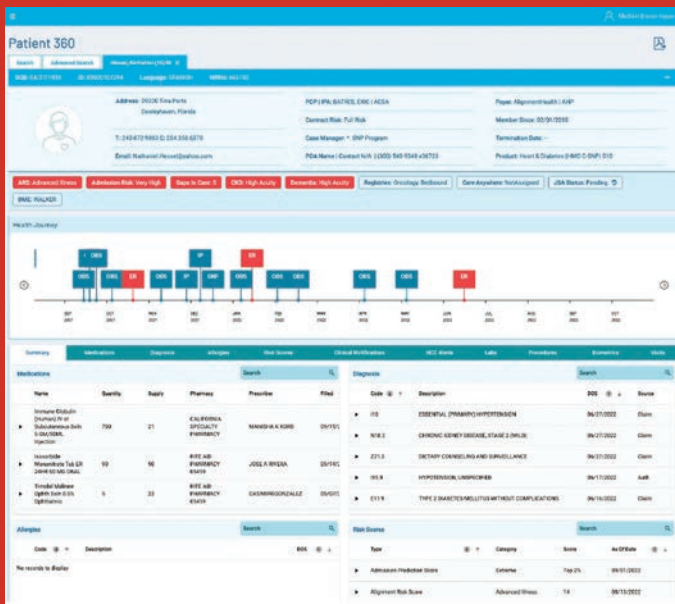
Patient 360

Search | Advanced Search | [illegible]

DOB: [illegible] | ID: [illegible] | Language: SPANISH | MBI: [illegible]

Address: 20020 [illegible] Coralville, Florida
T: 240-672-9803 C: 234-356-6870
Email: Nathaniel.Hessel@yahoo.com

PCP | IPA: BATRES, ERIC | AESA
Contract Risk: Full Risk
Case Manager: SNP Program
POA Name | Contact: N/A | (305) 545-5548 x36703

Payer: Alignment Health | AHP
Member Since: 03/01/2020
Termination Date: --
Product: Heart & Diabetes (HMO C-SNP) 010

ARS: Advanced Illness | Admission Risk: Very High | Days in Case: 5 | CKD: High Acuity | Dementia: High Acuity | Registries: Oncology Dashboard | Care Anywhere: Not Assigned | JSA Status: Pending

DME: WALKER

Health Journey

OBS | OBS | ER | OBS | IP | IP | SNF | OBS | ER | OBS | OBS | OBS | OBS | ER

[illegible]

Summary | Medications | Diagnosis | Allergies | Risk Scores | Clinical Notifications | NCC Alerts | Labs | Procedures | Biometrics | Visits

Medications | Search

| Name | Quantity | Supply | Pharmacy | Prescriber | Filled |
|---|---|---|---|---|---|
| Immune Globulin (Human) IV or Subcutaneous Soln 5 GM/50ML Injection | 700 | 21 | CALIFORNIA SPECIALTY PHARMACY | MANISHA K KOHLI | 09/15/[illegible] |
| Isosorbide Mononitrate Tab ER 24HR 60 MG ORAL | 90 | 90 | RITE AID PHARMACY 05459 | JOSE A RIVERA | 09/15/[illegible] |
| Timolol Maleate Ophth Soln 0.5% Ophthalmic | 5 | 23 | RITE AID PHARMACY 05459 | CASIMIRO GONZALEZ | 09/07/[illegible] |

Diagnosis | Search

| Code | Description | DOS | Source |
|---|---|---|---|
| I10 | ESSENTIAL (PRIMARY) HYPERTENSION | 06/27/2022 | Claim |
| N18.2 | CHRONIC KIDNEY DISEASE, STAGE 2 (MILD) | 06/27/2022 | Claim |
| Z71.3 | DIETARY COUNSELING AND SURVEILLANCE | 06/27/2022 | Claim |
| I95.9 | HYPOTENSION, UNSPECIFIED | 06/17/2022 | Auth |
| E11.9 | TYPE 2 DIABETES MELLITUS WITHOUT COMPLICATIONS | 06/16/2022 | Claim |

Allergies | Search

| Code | Description | DOS |
|---|---|---|

No records to display

Risk Scores | Search

| Type | Category | Score | As Of Date |
|---|---|---|---|
| Admission Prediction Score | Extreme | Top 2% | 09/01/2022 |
| Alignment Risk Score | Advanced Illness | 74 | 09/13/2022 |